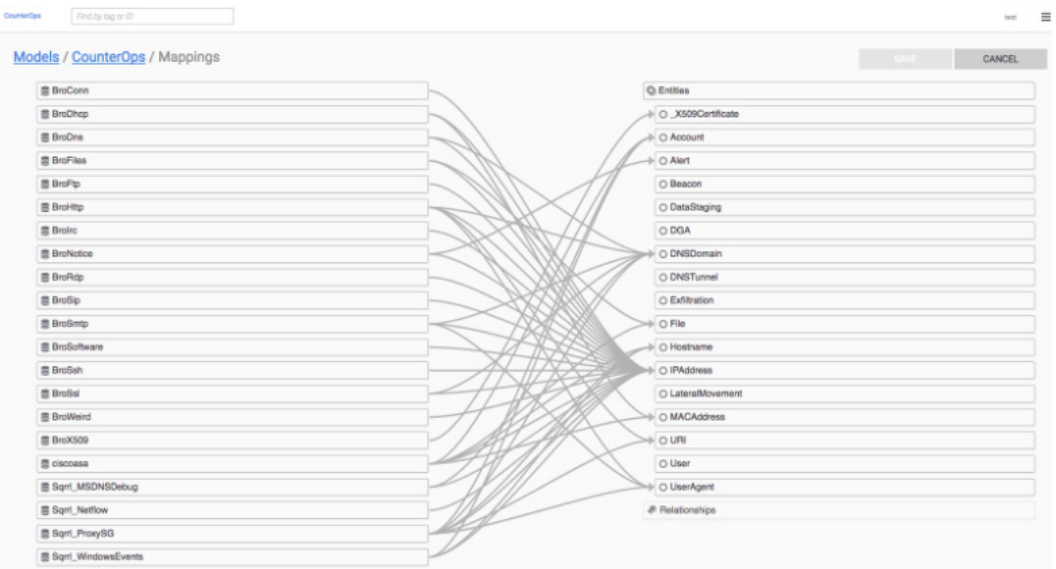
CounterOps Find by tag or ID

test

Models / CounterOps / Mappings

SAVE CANCEL

BroConn
BroDhcp
BroDns
BroFiles
BroFtp
BroHttp
BroIrc
BroNotice
BroRdp
BroSip
BroSmtp
BroSoftware
BroSsh
BroSsl
BroWeird
BroX509
ciscoasa
Sqrrl_MSDNSDebug
Sqrrl_Netflow
Sqrrl_ProxySG
Sqrrl_WindowsEvents

Entities
_X509Certificate
Account
Alert
Beacon
DataStaging
DGA
DNSDomain
DNSTunnel
Exfiltration
File
Hostname
IPAddress
LateralMovement
MACAddress
URI
User
UserAgent
Relationships